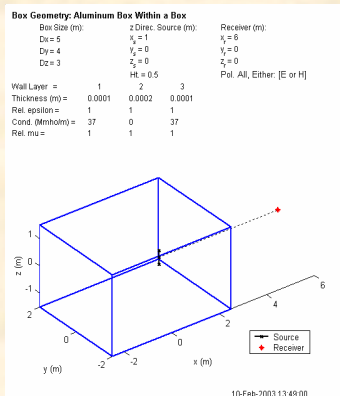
Box Geometry: Aluminum Box Within a Box

Box Size (m):
Dx = 5
Dy = 4
Dz = 3

z Direc. Source (m):
$x_s = 1$
$y_s = 0$
$z_s = 0$
Ht. = 0.5

Receiver (m):
$x_r = 6$
$y_r = 0$
$z_r = 0$
Pol. All, Either: [E or H]

| Wall Layer = | 1 | 2 | 3 |
|---|---|---|---|
| Thickness (m) = | 0.0001 | 0.0002 | 0.0001 |
| Rel. epsilon = | 1 | 1 | 1 |
| Cond. (Mmho/m) = | 37 | 0 | 37 |
| Rel. mu = | 1 | 1 | 1 |

1
0
-1
z (m)
2
0
-2
y (m)
-2
0
2
4
6
x (m)

Source
Receiver

10-Feb-2003 13:49:00